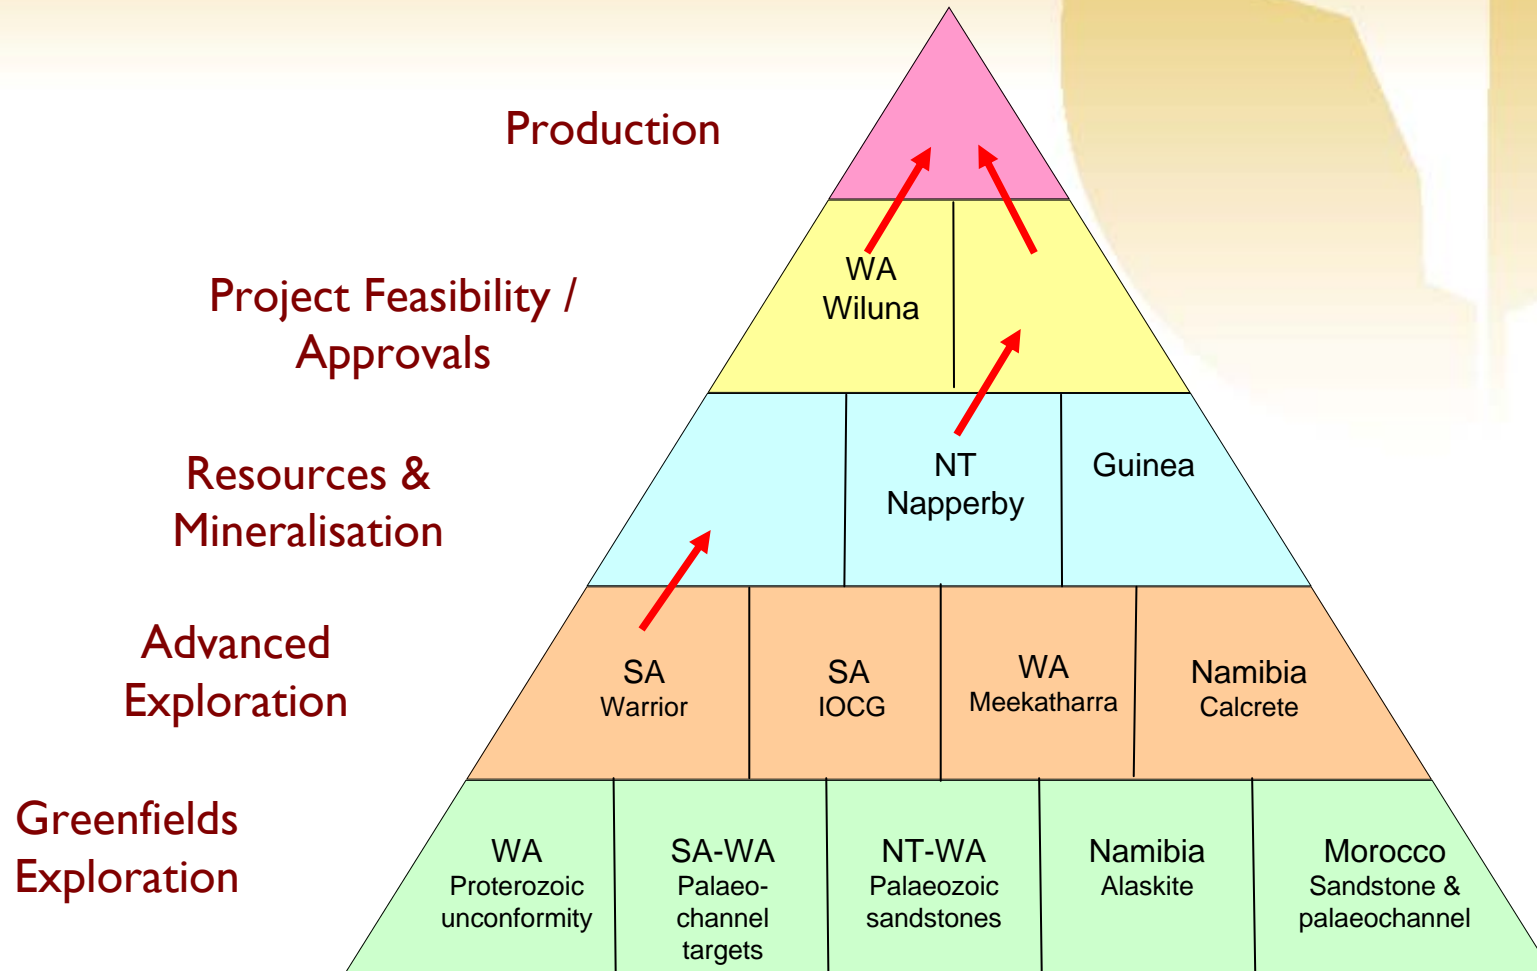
Production

Project Feasibility / Approvals

Resources & Mineralisation

Advanced Exploration

Greenfields Exploration

WA
Wiluna

NT
Napperby

Guinea

SA
Warrior

SA
IOCG

WA
Meekatharra

Namibia
Calcrete

WA
Proterozoic unconformity

SA-WA
Palaeochannel targets

NT-WA
Palaeozoic sandstones

Namibia
Alaskite

Morocco
Sandstone & palaeochannel